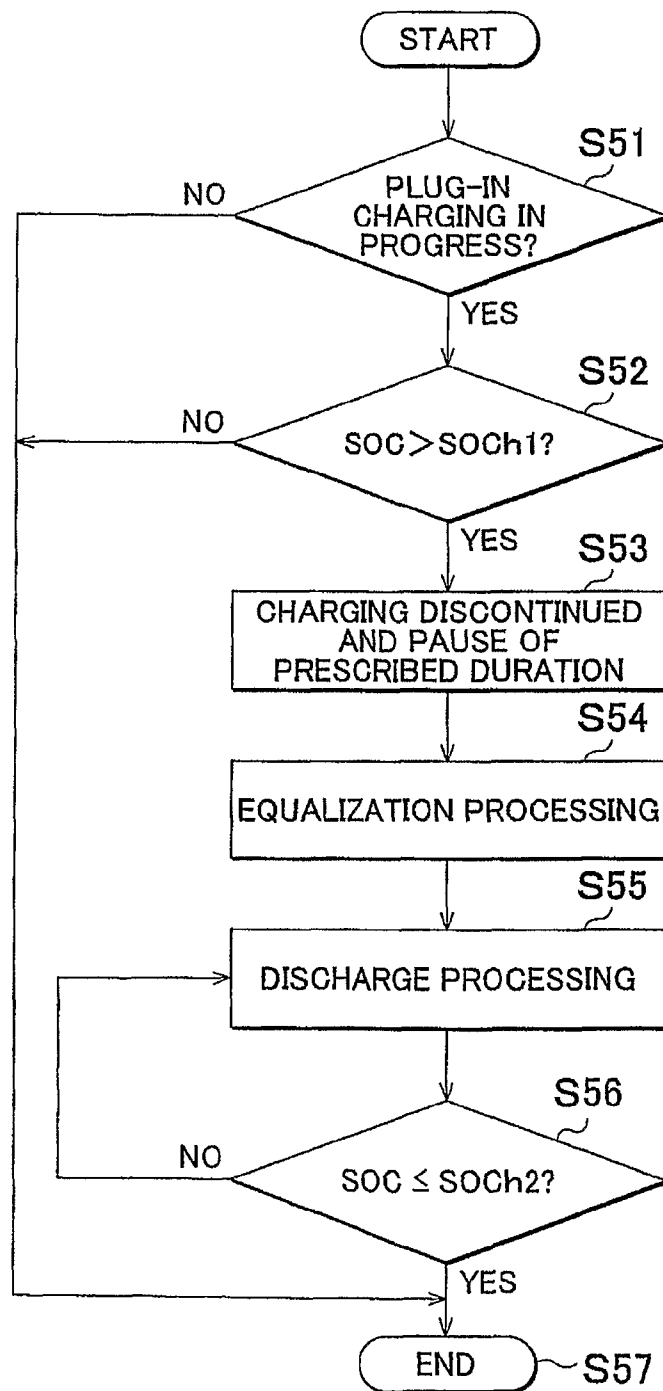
START

S51

NO

PLUG-IN CHARGING IN PROGRESS?

YES

S52

NO

SOC>SOCh1?

YES

S53

CHARGING DISCONTINUED AND PAUSE OF PRESCRIBED DURATION

S54

EQUALIZATION PROCESSING

S55

DISCHARGE PROCESSING

S56

NO

SOC ≤ SOCh2?

YES

END

S57